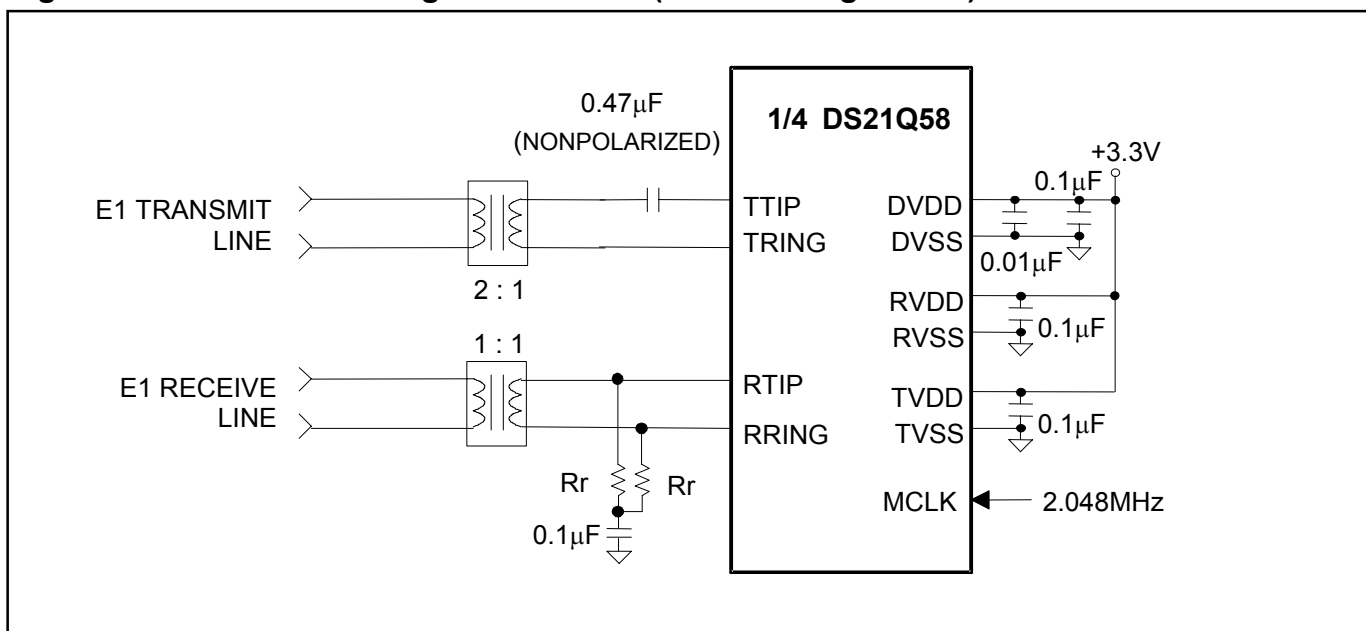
0.47μF
(NONPOLARIZED)

1/4 DS21Q58

+3.3V

0.1μF

E1 TRANSMIT LINE

TTIP
TRING

DVDD
DVSS

0.01μF

2 : 1

RVDD
RVSS

0.1μF

1 : 1

E1 RECEIVE LINE

RTIP
RRING

TVDD
TVSS

0.1μF

Rr
Rr

MCLK

2.048MHz

0.1μF